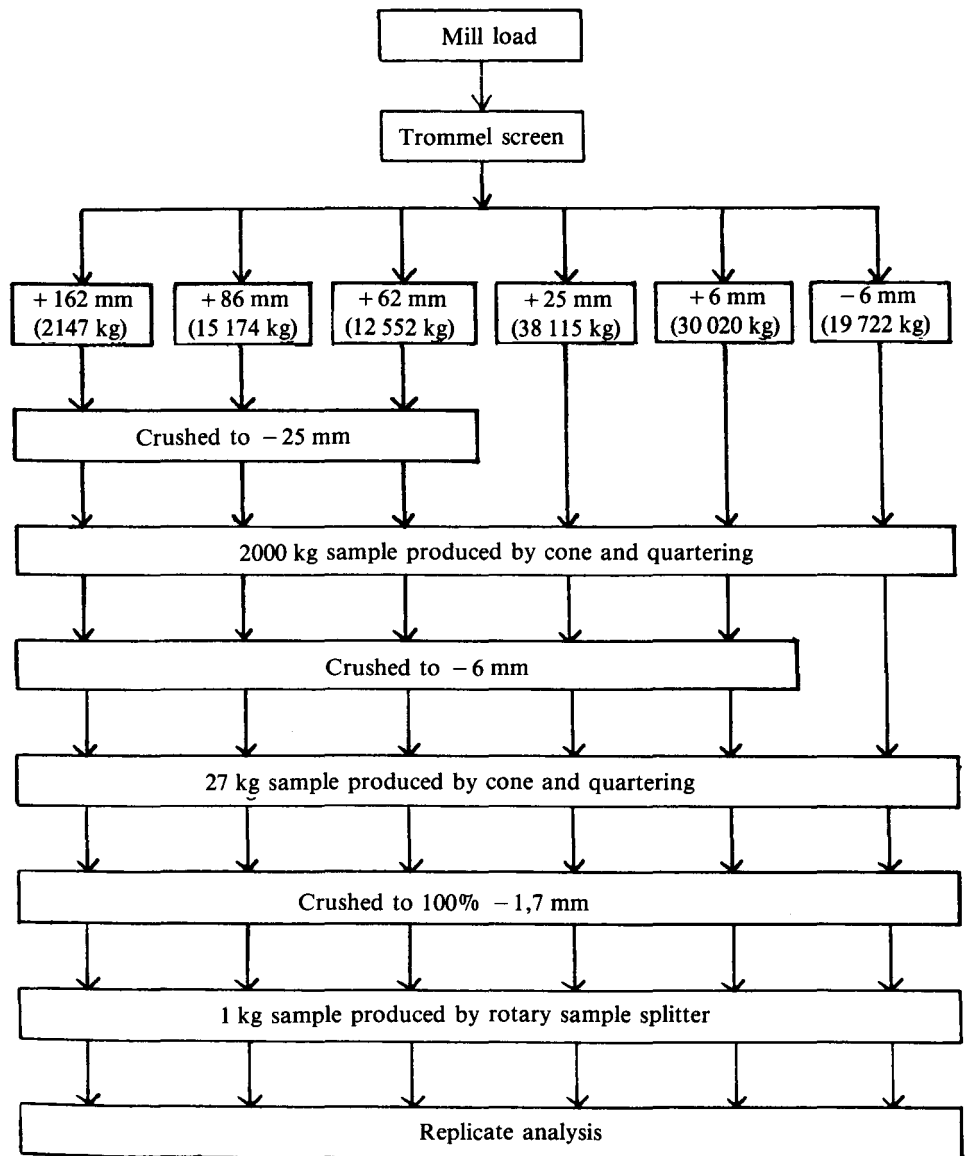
Mill load

Trommel screen

+162 mm (2147 kg)

+86 mm (15 174 kg)

+62 mm (12 552 kg)

+25 mm (38 115 kg)

+6 mm (30 020 kg)

−6 mm (19 722 kg)

Crushed to −25 mm

2000 kg sample produced by cone and quartering

Crushed to −6 mm

27 kg sample produced by cone and quartering

Crushed to 100% −1,7 mm

1 kg sample produced by rotary sample splitter

Replicate analysis